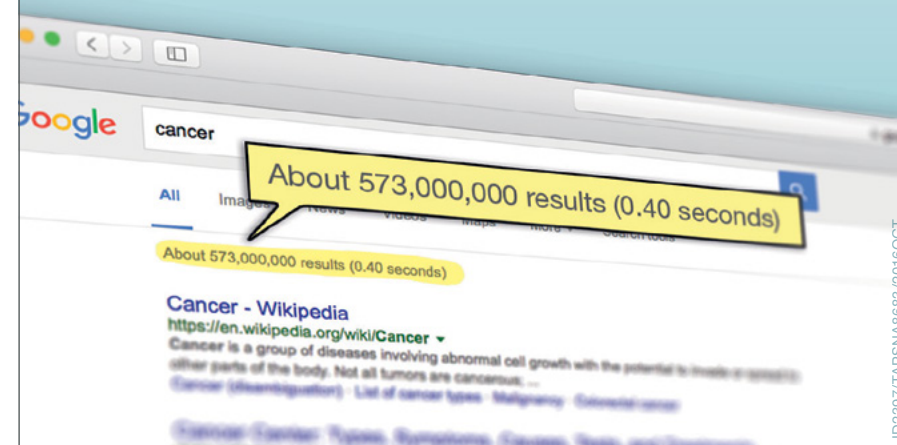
Google

cancer

About 573,000,000 results (0.40 seconds)

All Images News Videos Maps More Search tools

About 573,000,000 results (0.40 seconds)

Cancer - Wikipedia
https://en.wikipedia.org/wiki/Cancer
Cancer is a group of diseases involving abnormal cell growth with the potential to invade or spread to other parts of the body. Not all tumors are cancerous. ...
Cancer (disambiguation) · List of cancer types · Malignancy · Colorectal cancer

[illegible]

ID2807/TARPNA8688/2016OCT